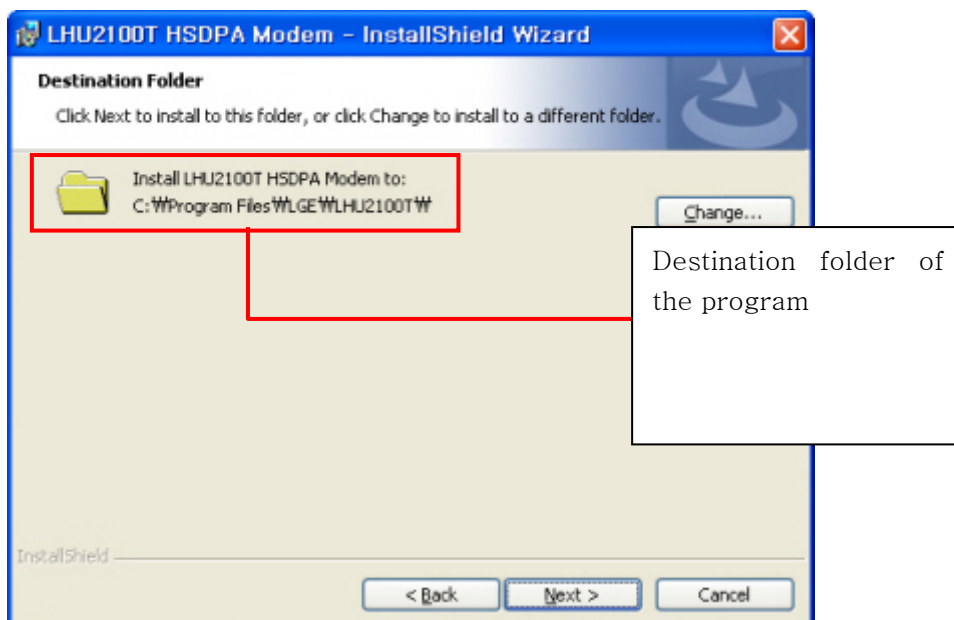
LHU2100T HSDPA Modem - InstallShield Wizard

Destination Folder

Click Next to install to this folder, or click Change to install to a different folder.

Install LHU2100T HSDPA Modem to:
C:₩Program Files₩LGE₩LHU2100T₩

Change...

Destination folder of the program

InstallShield

< Back

Next >

Cancel